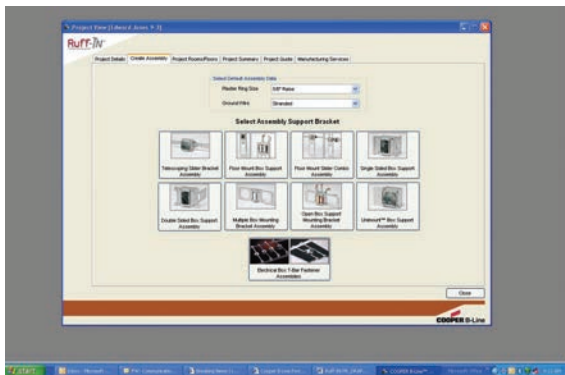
Project View [Edward Jones 9-3]

RUFF-IN

Project Details | Create Assembly | Project Rooms/Floors | Project Summary | Project Quote | Manufacturing Services

Select Default Assembly Data

Plaster Ring Size 5/8" Raise

Ground Wire Stranded

Select Assembly Support Bracket

Telescoping Slider Bracket Assembly

Floor Mount Box Support Assembly

Floor Mount Slider Combo Assembly

Single Sided Box Support Assembly

Double Sided Box Support Assembly

Multiple Box Mounting Bracket Assembly

Open Box Support Mounting Bracket Assembly

Unimount™ Box Support Assembly

Electrical Box T-Bar Fastener Assemblies

Close

COOPER B-Line

START